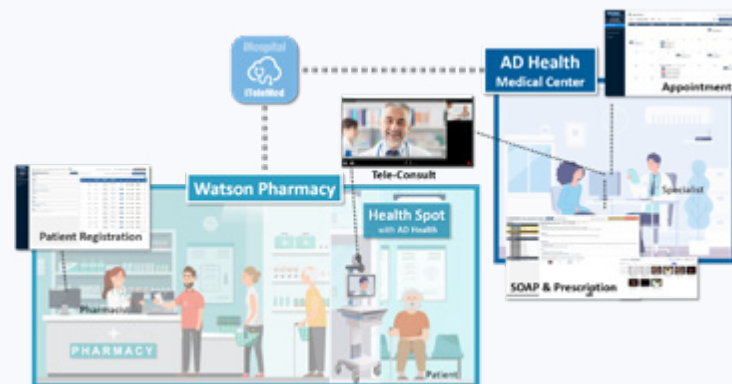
iHospital
iTeleMed

AD Health
Medical Center

Appointment

Tele-Consult

Specialist

Watson Pharmacy

Patient Registration

Health Spot
with AD Health

SOAP & Prescription

Pharmacist

PHARMACY

Patient